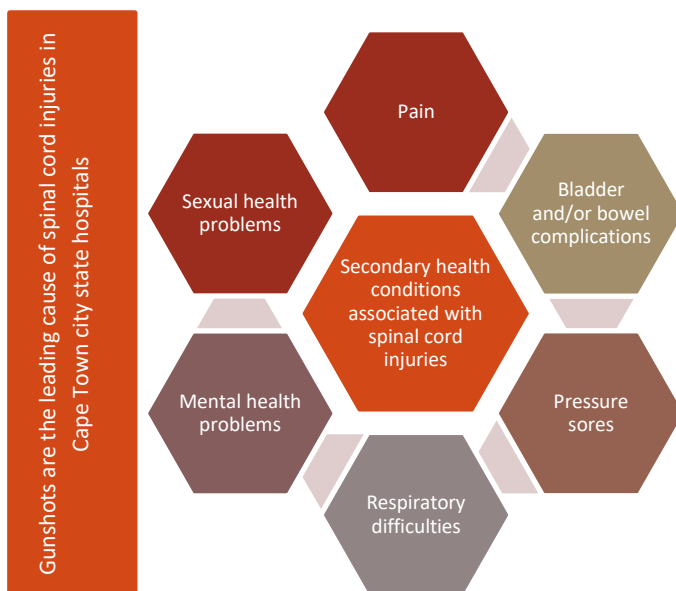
Gunshots are the leading cause of spinal cord injuries in Cape Town city state hospitals

Pain

Bladder and/or bowel complications

Pressure sores

Respiratory difficulties

Mental health problems

Sexual health problems

Secondary health conditions associated with spinal cord injuries